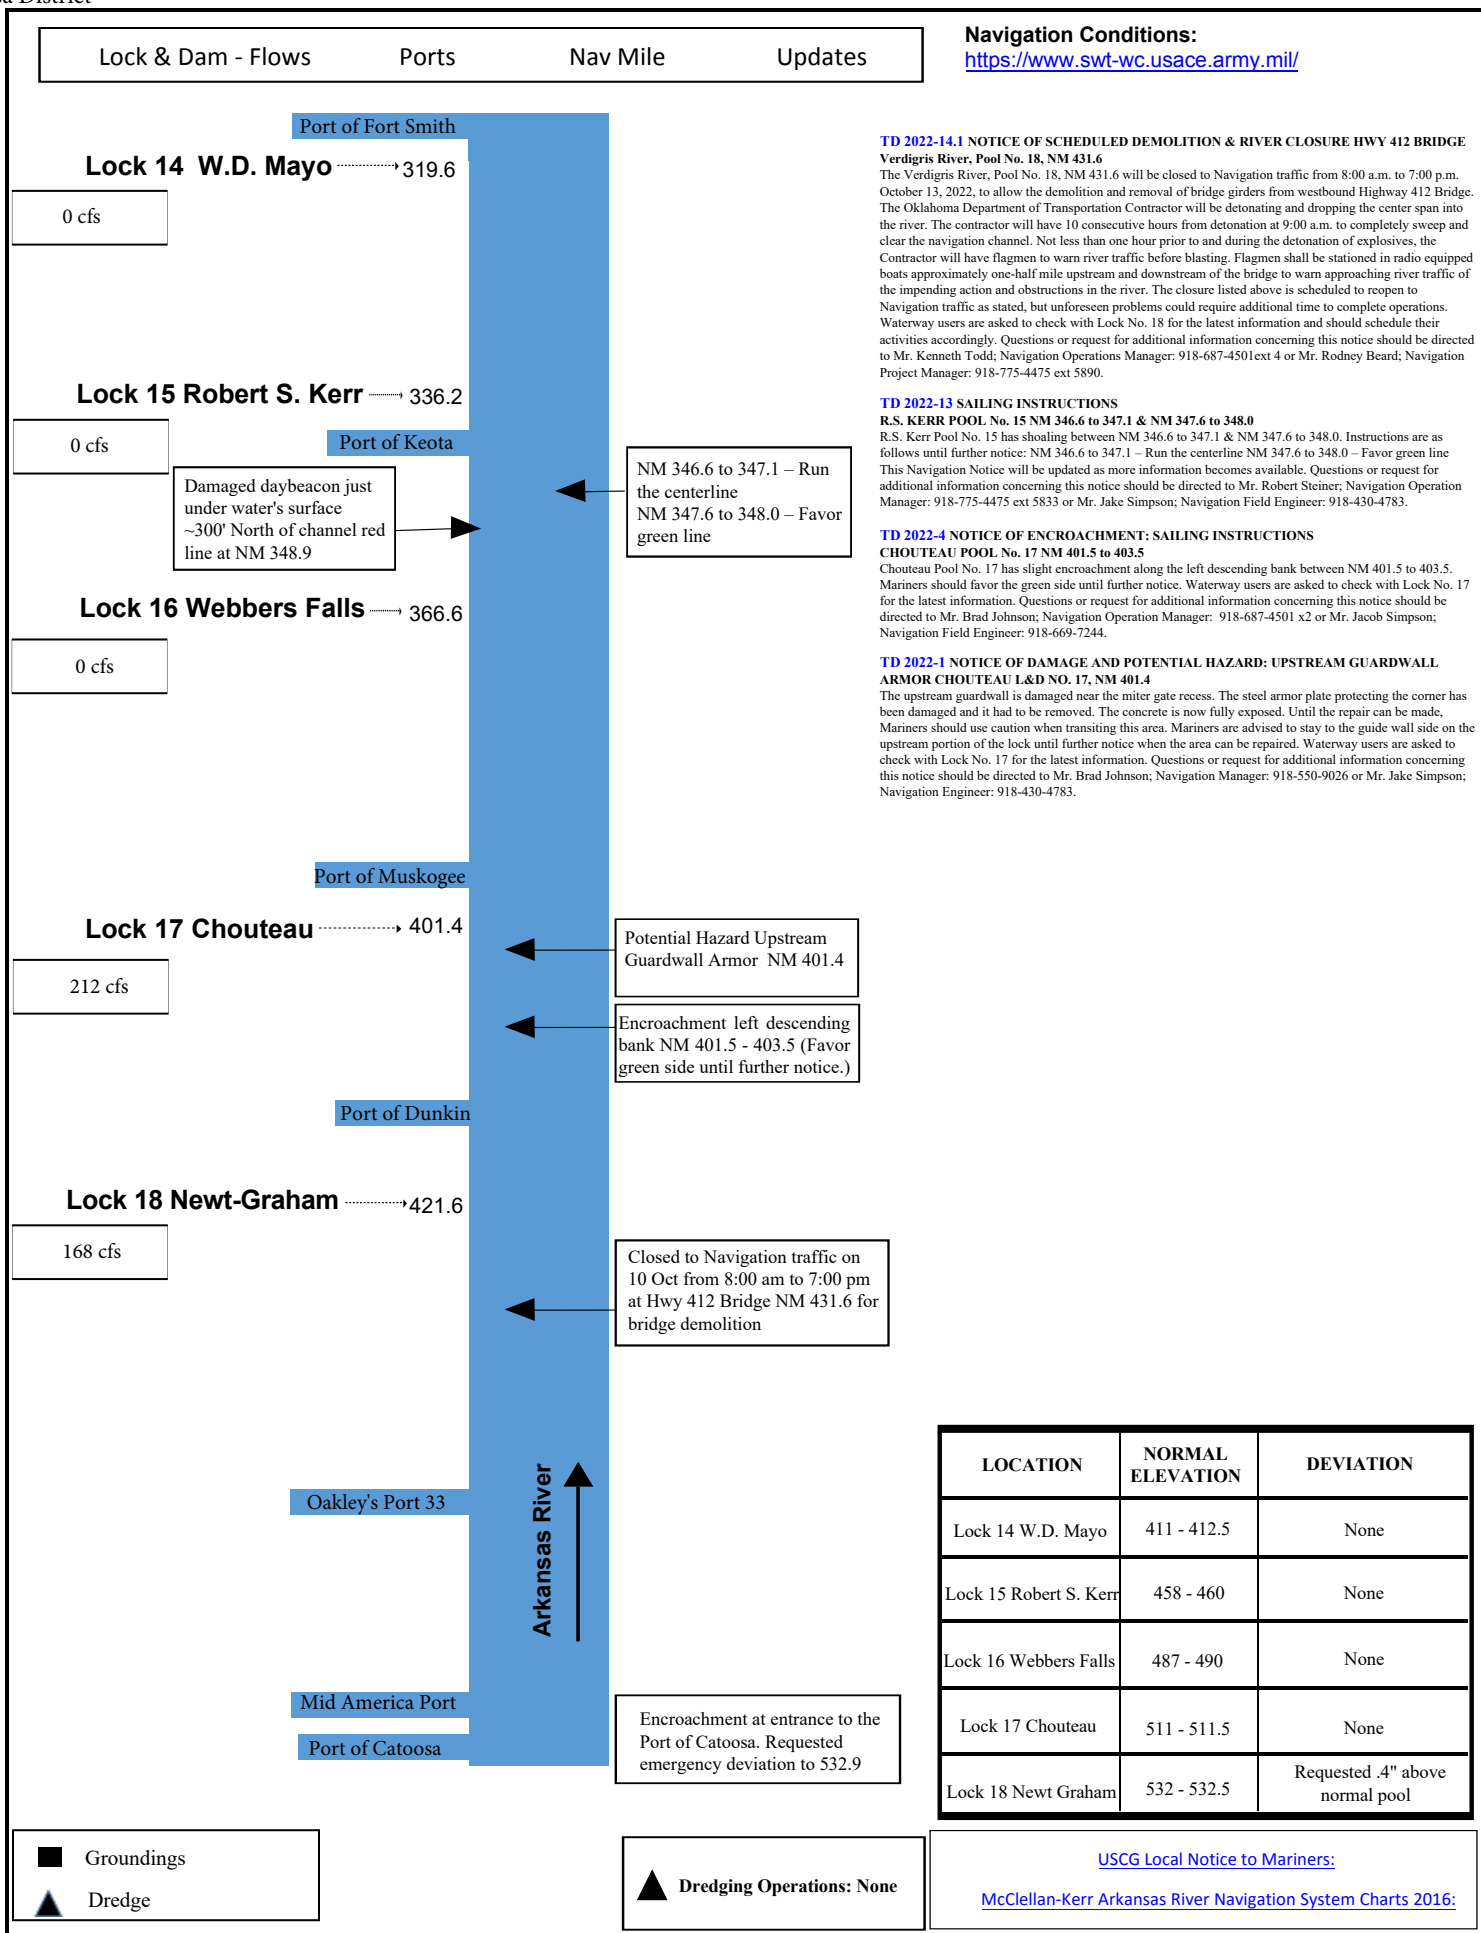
a District

Lock & Dam - Flows Ports Nav Mile Updates

Navigation Conditions:
https://www.swt-wc.usace.army.mil/

Port of Fort Smith

Lock 14 W.D. Mayo 319.6

0 cfs

Lock 15 Robert S. Kerr 336.2

0 cfs

Port of Keota

Damaged daybeacon just under water's surface ~300' North of channel red line at NM 348.9

NM 346.6 to 347.1 – Run the centerline NM 347.6 to 348.0 – Favor green line

Lock 16 Webbers Falls 366.6

0 cfs

TD 2022-14.1 NOTICE OF SCHEDULED DEMOLITION & RIVER CLOSURE HWY 412 BRIDGE
Verdigris River, Pool No. 18, NM 431.6
The Verdigris River, Pool No. 18, NM 431.6 will be closed to Navigation traffic from 8:00 a.m. to 7:00 p.m. October 13, 2022, to allow the demolition and removal of bridge girders from westbound Highway 412 Bridge. The Oklahoma Department of Transportation Contractor will be detonating and dropping the center span into the river. The contractor will have 10 consecutive hours from detonation at 9:00 a.m. to completely sweep and clear the navigation channel. Not less than one hour prior to and during the detonation of explosives, the Contractor will have flagmen to warn river traffic before blasting. Flagmen shall be stationed in radio equipped boats approximately one-half mile upstream and downstream of the bridge to warn approaching river traffic of the impending action and obstructions in the river. The closure listed above is scheduled to reopen to Navigation traffic as stated, but unforeseen problems could require additional time to complete operations. Waterway users are asked to check with Lock No. 18 for the latest information and should schedule their activities accordingly. Questions or request for additional information concerning this notice should be directed to Mr. Kenneth Todd; Navigation Operations Manager: 918-687-4501ext 4 or Mr. Rodney Beard; Navigation Project Manager: 918-775-4475 ext 5890.

TD 2022-13 SAILING INSTRUCTIONS
R.S. KERR POOL No. 15 NM 346.6 to 347.1 & NM 347.6 to 348.0
R.S. Kerr Pool No. 15 has shoaling between NM 346.6 to 347.1 & NM 347.6 to 348.0. Instructions are as follows until further notice: NM 346.6 to 347.1 – Run the centerline NM 347.6 to 348.0 – Favor green line This Navigation Notice will be updated as more information becomes available. Questions or request for additional information concerning this notice should be directed to Mr. Robert Steiner; Navigation Operation Manager: 918-775-4475 ext 5833 or Mr. Jake Simpson; Navigation Field Engineer: 918-430-4783.

TD 2022-4 NOTICE OF ENCROACHMENT: SAILING INSTRUCTIONS
CHOUTEAU POOL No. 17 NM 401.5 to 403.5
Chouteau Pool No. 17 has slight encroachment along the left descending bank between NM 401.5 to 403.5. Mariners should favor the green side until further notice. Waterway users are asked to check with Lock No. 17 for the latest information. Questions or request for additional information concerning this notice should be directed to Mr. Brad Johnson; Navigation Operation Manager: 918-687-4501 x2 or Mr. Jacob Simpson; Navigation Field Engineer: 918-669-7244.

TD 2022-1 NOTICE OF DAMAGE AND POTENTIAL HAZARD: UPSTREAM GUARDWALL ARMOR CHOUTEAU L&D NO. 17, NM 401.4
The upstream guardwall is damaged near the miter gate recess. The steel armor plate protecting the corner has been damaged and it had to be removed. The concrete is now fully exposed. Until the repair can be made, Mariners should use caution when transiting this area. Mariners are advised to stay to the guide wall side on the upstream portion of the lock until further notice when the area can be repaired. Waterway users are asked to check with Lock No. 17 for the latest information. Questions or request for additional information concerning this notice should be directed to Mr. Brad Johnson; Navigation Manager: 918-550-9026 or Mr. Jake Simpson; Navigation Engineer: 918-430-4783.

Port of Muskogee

Lock 17 Chouteau 401.4

212 cfs

Potential Hazard Upstream Guardwall Armor NM 401.4

Encroachment left descending bank NM 401.5 - 403.5 (Favor green side until further notice.)

Port of Dunkin

Lock 18 Newt-Graham 421.6

168 cfs

Closed to Navigation traffic on 10 Oct from 8:00 am to 7:00 pm at Hwy 412 Bridge NM 431.6 for bridge demolition

Oakley's Port 33

Arkansas River

| LOCATION | NORMAL ELEVATION | DEVIATION |
|---|---|---|
| Lock 14 W.D. Mayo | 411 - 412.5 | None |
| Lock 15 Robert S. Kerr | 458 - 460 | None |
| Lock 16 Webbers Falls | 487 - 490 | None |
| Lock 17 Chouteau | 511 - 511.5 | None |
| Lock 18 Newt Graham | 532 - 532.5 | Requested .4" above normal pool |

Mid America Port

Port of Catoosa

Encroachment at entrance to the Port of Catoosa. Requested emergency deviation to 532.9

Groundings
Dredge

Dredging Operations: None

USCG Local Notice to Mariners:
McClellan-Kerr Arkansas River Navigation System Charts 2016: